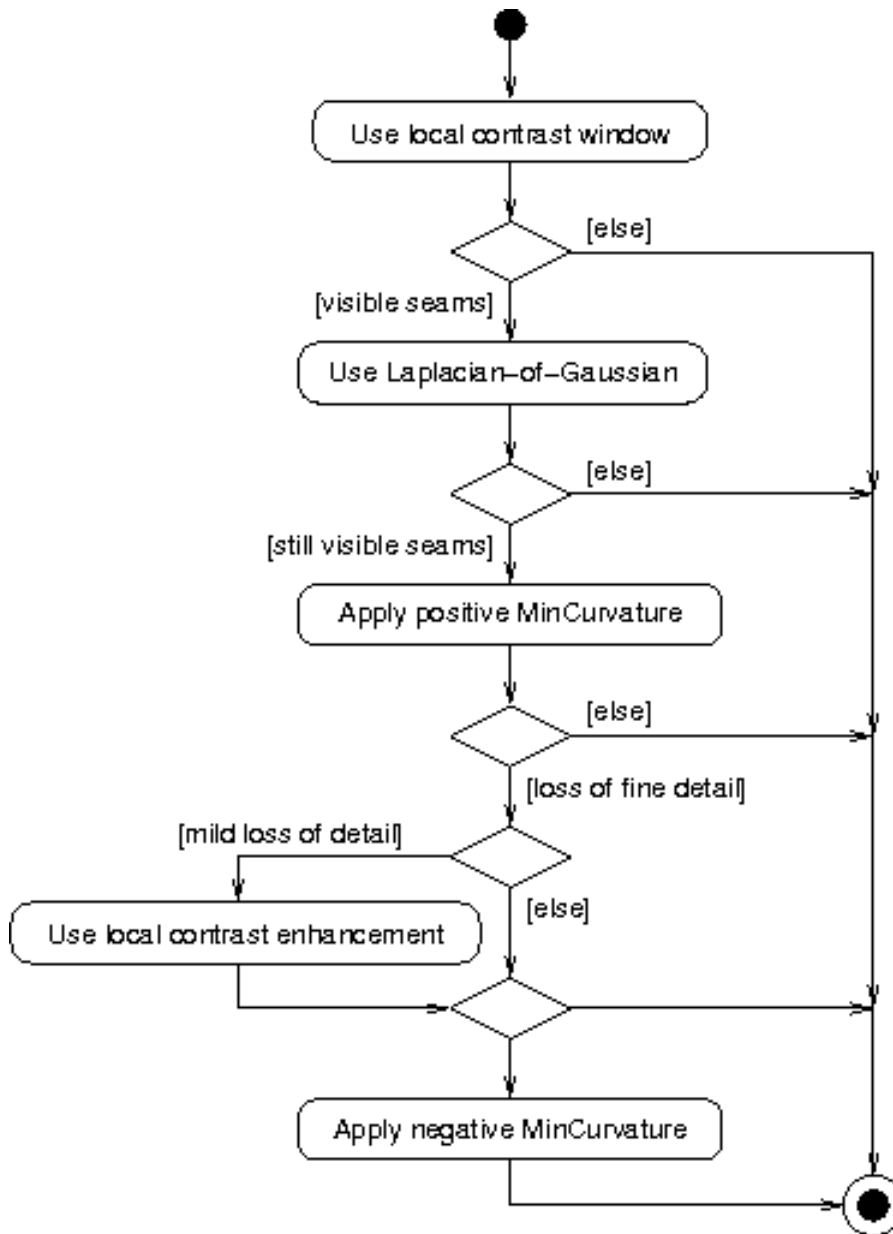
Use local contrast window

[else]

[visible seams]

Use Laplacian–of–Gaussian

[else]

[still visible seams]

Apply positive MinCurvature

[else]

[loss of fine detail]

[mild loss of detail]

Use local contrast enhancement

[else]

Apply negative MinCurvature